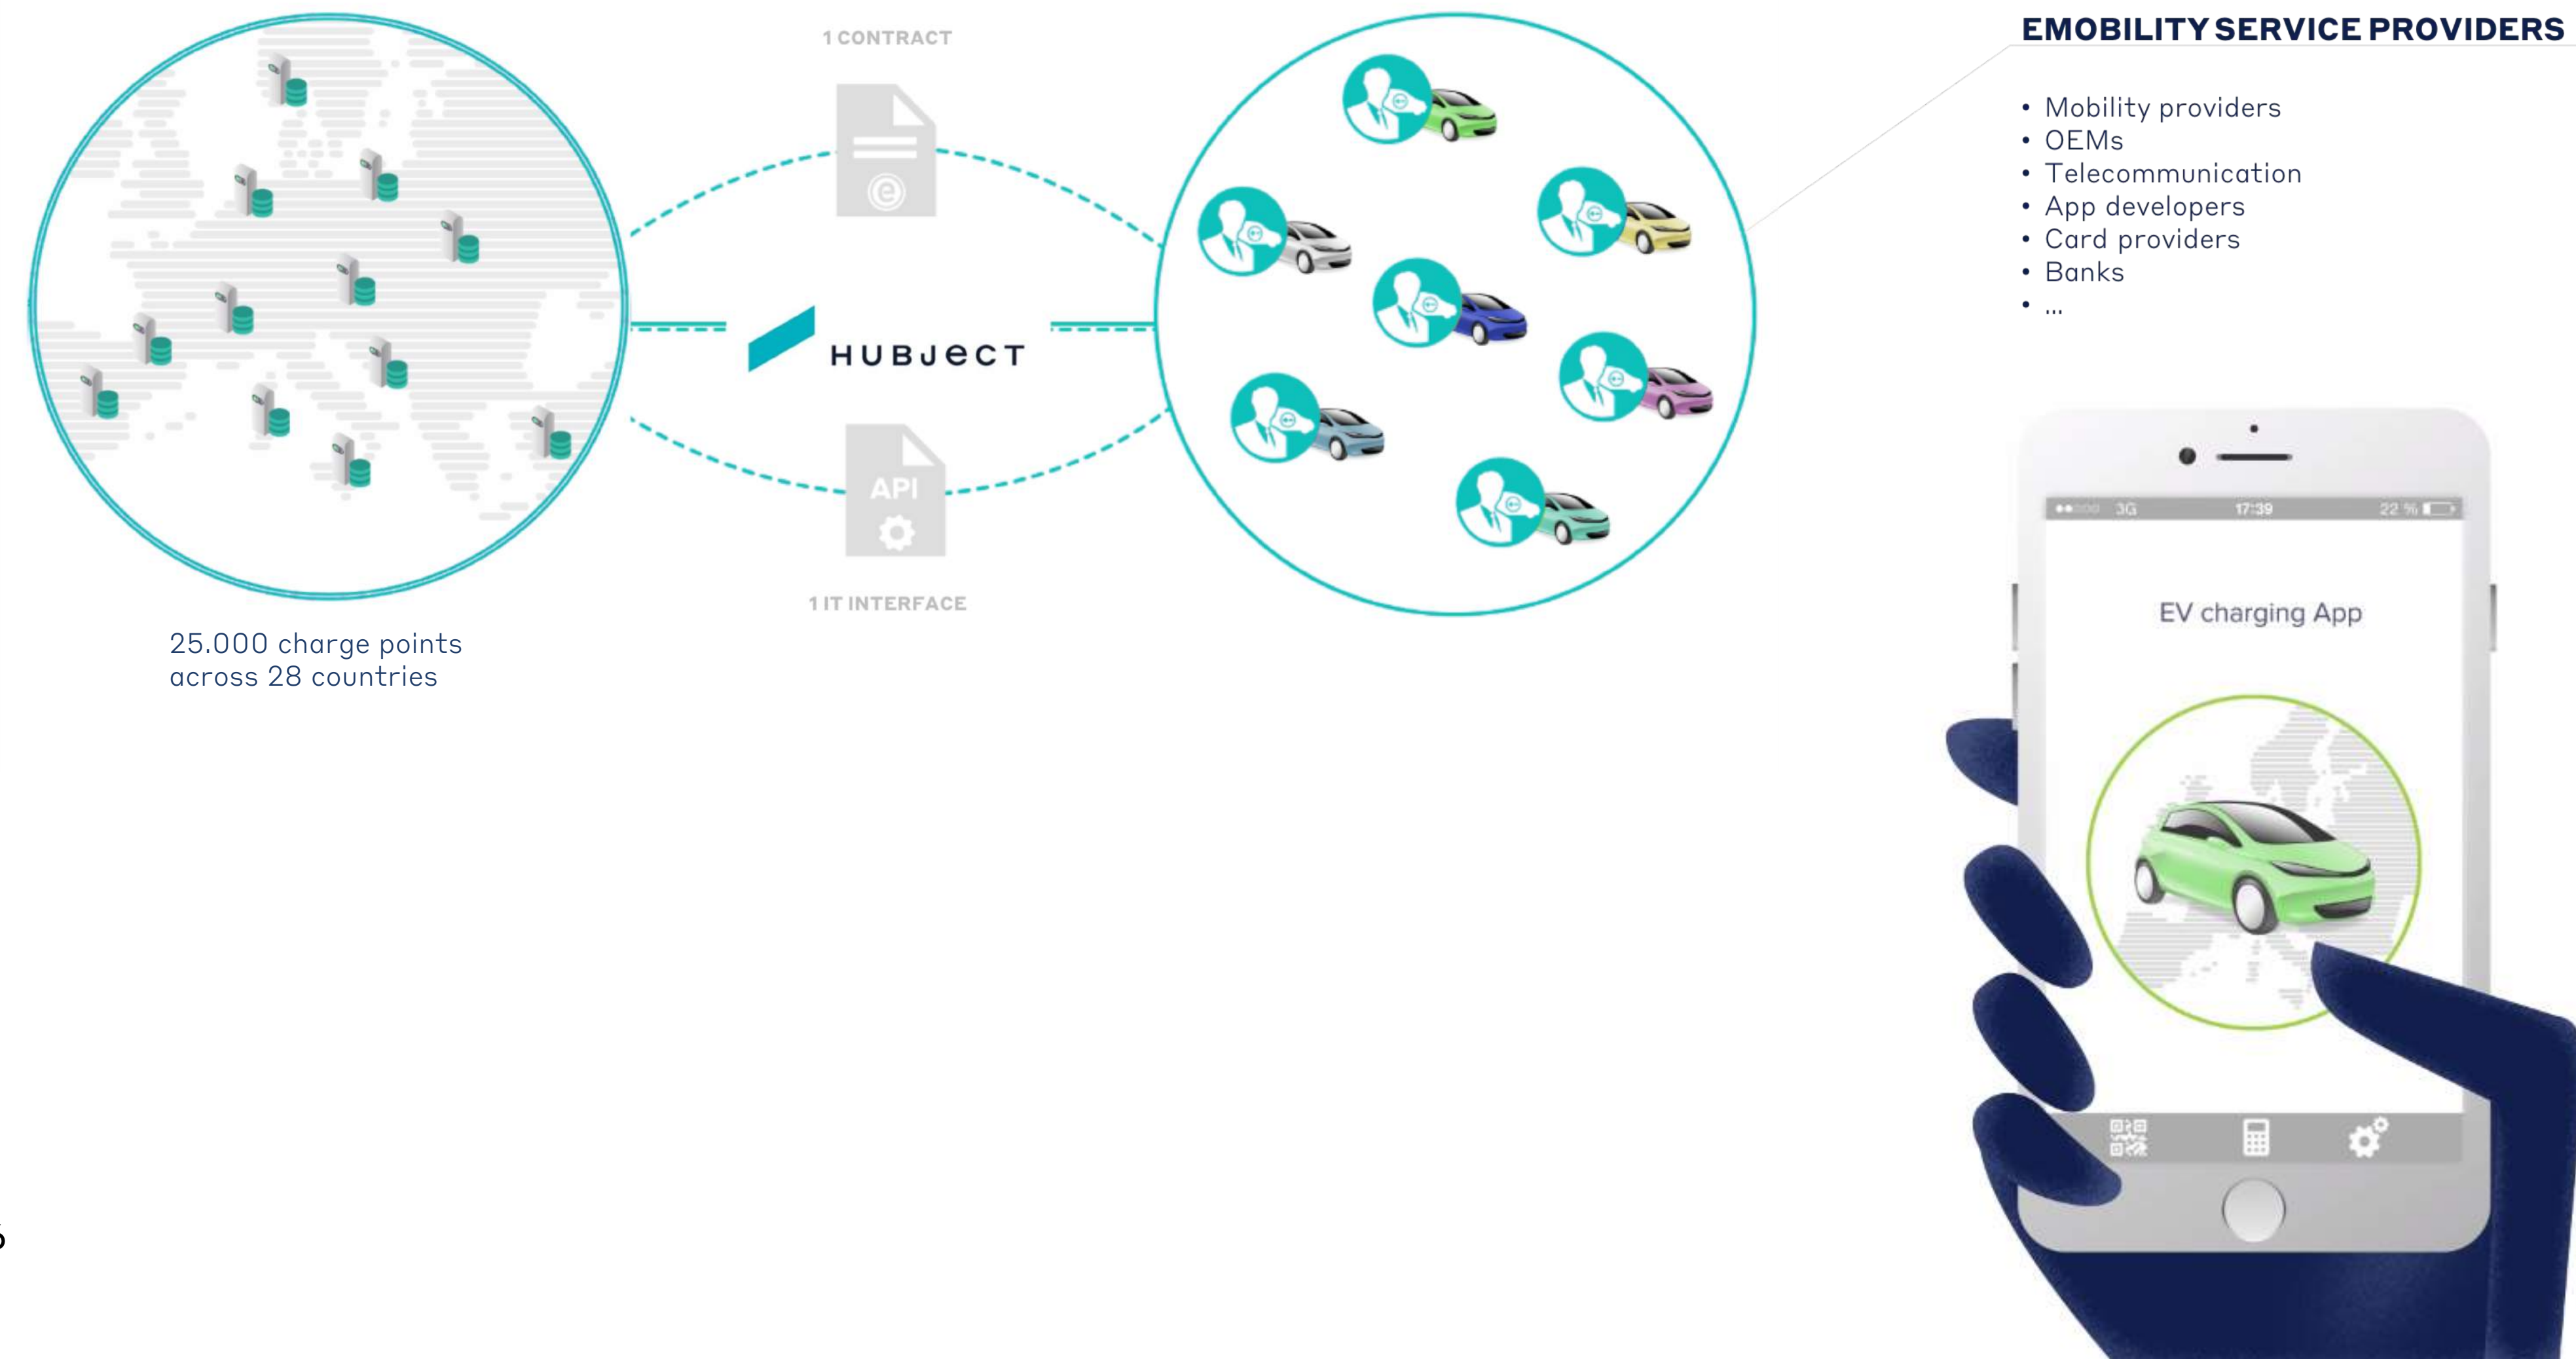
1 CONTRACT

API

1 IT INTERFACE

HUBJECT

25.000 charge points across 28 countries

EMOBILITY SERVICE PROVIDERS

- Mobility providers
- OEMs
- Telecommunication
- App developers
- Card providers
- Banks
- ...

3G 17:39 22 %

EV charging App